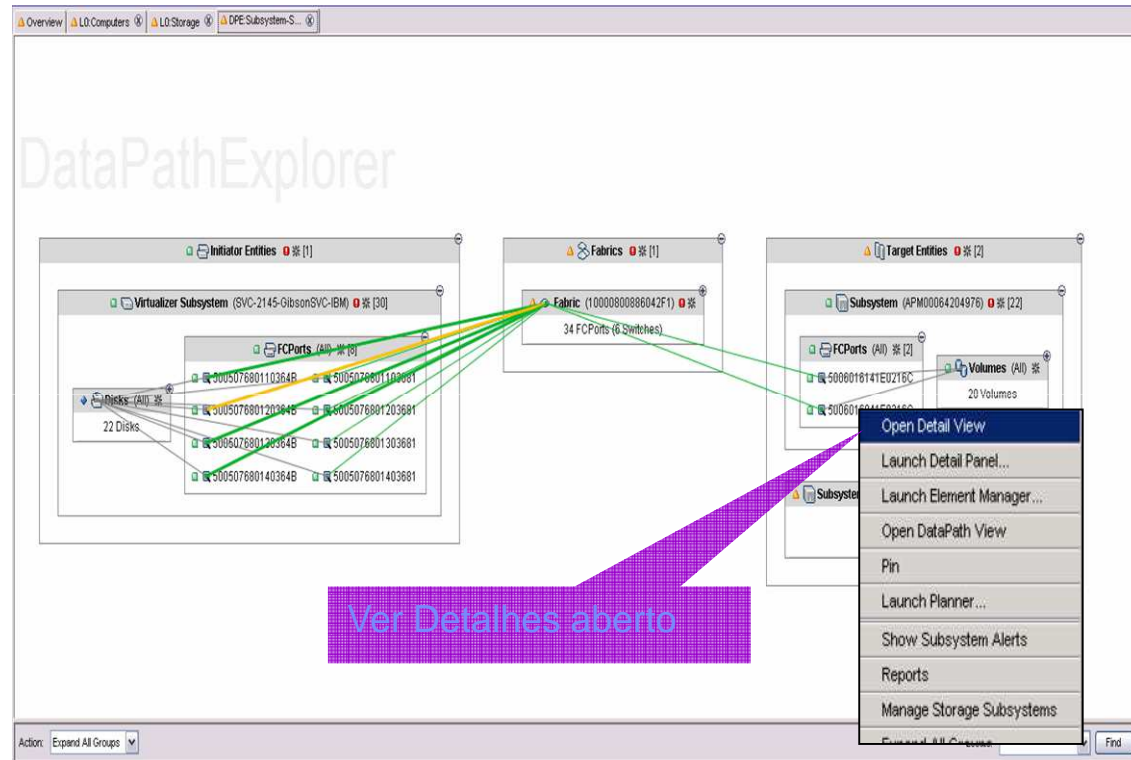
Overview | L0:Computers | L0:Storage | DPE:Subsystem-S...

DataPathExplorer

Initiator Entities 0 [1]

Virtualizer Subsystem (SVC-2145-GibsonSVC-IBM) 0 [30]

FCPorts (All) [8]

Disks (All)
22 Disks

500507680110364B
500507680120364B
500507680130364B
500507680140364B
5005076801103681
5005076801203681
5005076801303681
5005076801403681

Fabrics 0 [1]

Fabric (10000800886042F1) 0
34 FCPorts (6 Switches)

Target Entities 0 [2]

Subsystem (APM00084204976) 0 [22]

FCPorts (All) [2]
5006016141E0216C
50060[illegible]

Volumes (All)
20 Volumes

Subsyste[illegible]

Open Detail View
Launch Detail Panel...
Launch Element Manager...
Open DataPath View
Pin
Launch Planner...
Show Subsystem Alerts
Reports
Manage Storage Subsystems
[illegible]

Ver Detalhes aberto

Action: Expand All Groups

Find